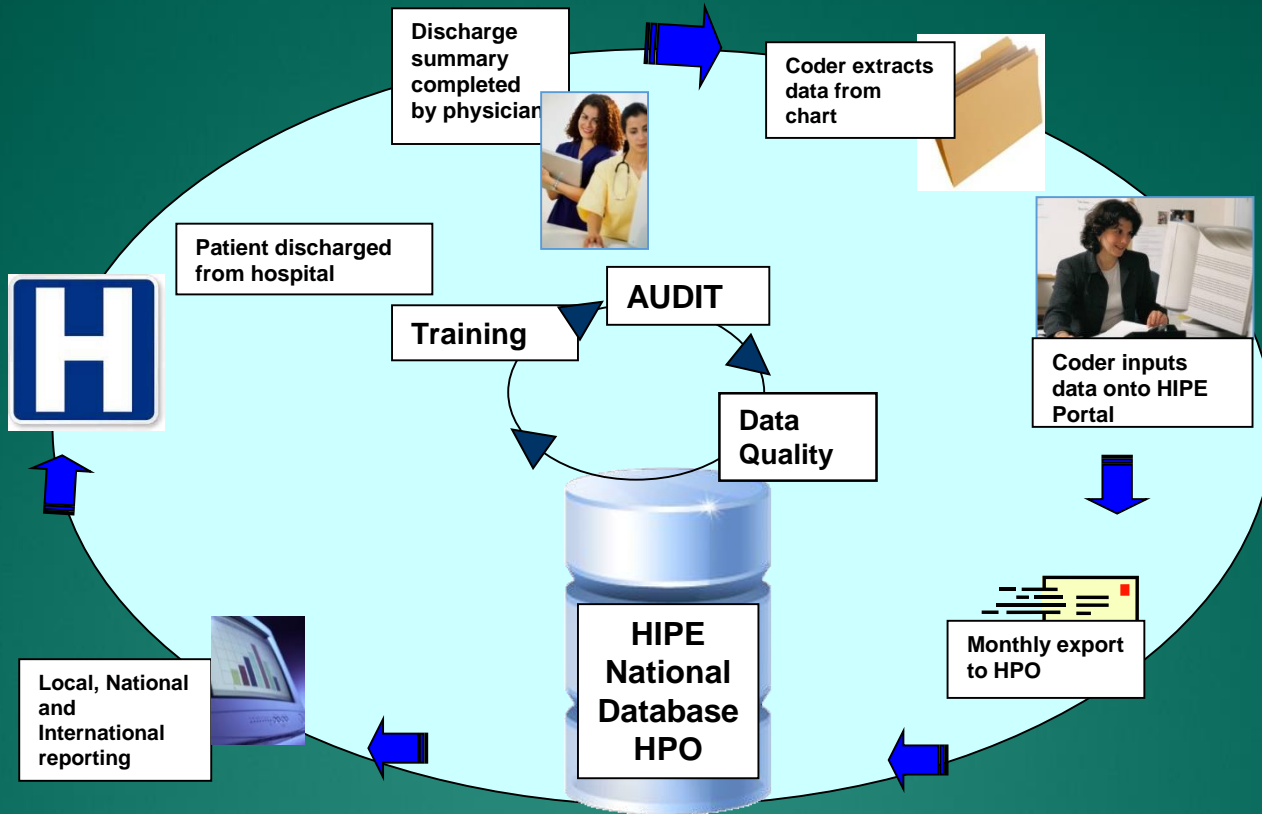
Discharge summary completed by physician

Coder extracts data from chart

Patient discharged from hospital

AUDIT

Training

Data Quality

Coder inputs data onto HIPE Portal

Monthly export to HPO

HIPE National Database HPO

Local, National and International reporting